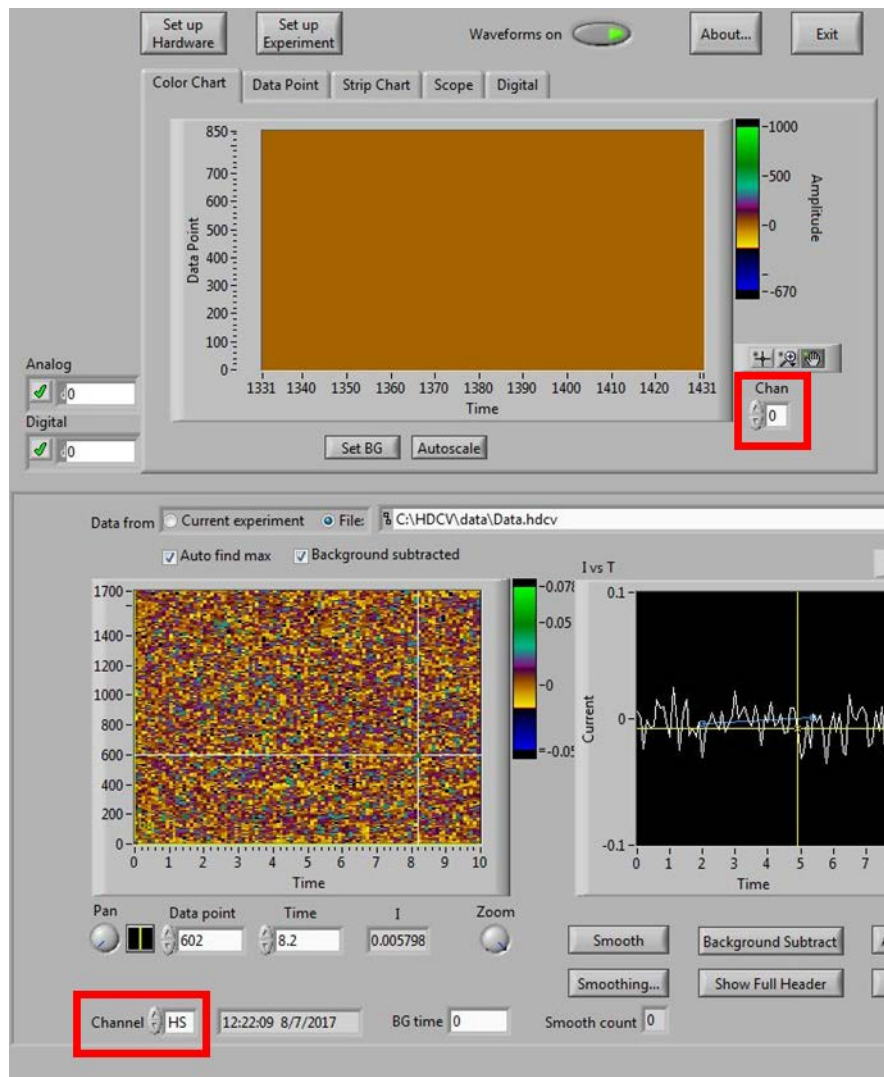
Set up Hardware

Set up Experiment

Waveforms on

About...

Exit

Color Chart | Data Point | Strip Chart | Scope | Digital

850
700
600
500
400
300
200
100
0

Data Point

1331 1340 1350 1360 1370 1380 1390 1400 1410 1420 1431

Time

1000
500
0
-670

Amplitude

Chan
0

Analog
0

Digital
0

Set BG

Autoscale

Data from
Current experiment
File:
C:\HDCV\data\Data.hdcv

Auto find max

Background subtracted

1700
1400
1200
1000
800
600
400
200
0

0 1 2 3 4 5 6 7 8 9 10

Time

-0.078
-0.05
-0
=-0.05

I vs T

0.1
0
-0.1

Current

0 1 2 3 4 5 6 7

Time

Pan

Data point
602

Time
8.2

I
0.005798

Zoom

Smooth

Background Subtract

Smoothing...

Show Full Header

Channel
HS

12:22:09 8/7/2017

BG time
0

Smooth count
0